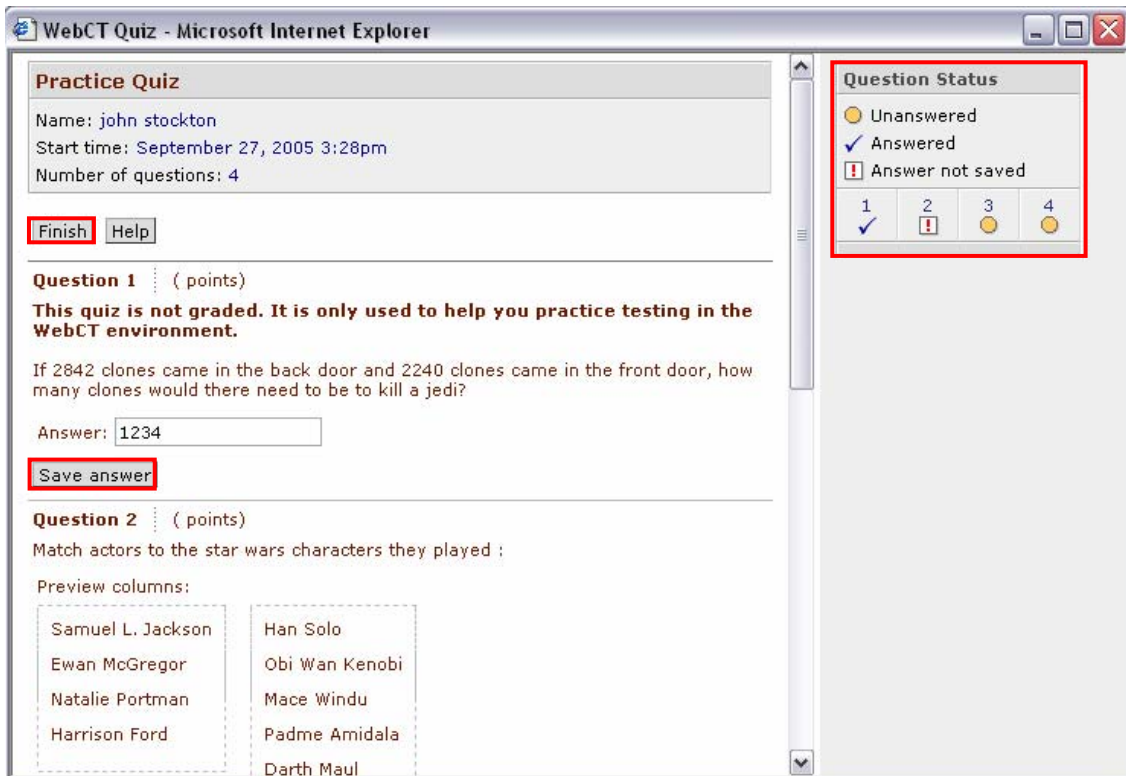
WebCT Quiz - Microsoft Internet Explorer

Practice Quiz

Name: john stockton
Start time: September 27, 2005 3:28pm
Number of questions: 4

Finish Help

Question 1 ( points)

This quiz is not graded. It is only used to help you practice testing in the WebCT environment.

If 2842 clones came in the back door and 2240 clones came in the front door, how many clones would there need to be to kill a jedi?

Answer: 1234

Save answer

Question 2 ( points)

Match actors to the star wars characters they played :

Preview columns:

| Samuel L. Jackson | Han Solo |
|---|---|
| Ewan McGregor | Obi Wan Kenobi |
| Natalie Portman | Mace Windu |
| Harrison Ford | Padme Amidala |
| | Darth Maul |

Question Status

Unanswered
✓ Answered
! Answer not saved

| 1 | 2 | 3 | 4 |
|---|---|---|---|
| ✓ | ! | | |